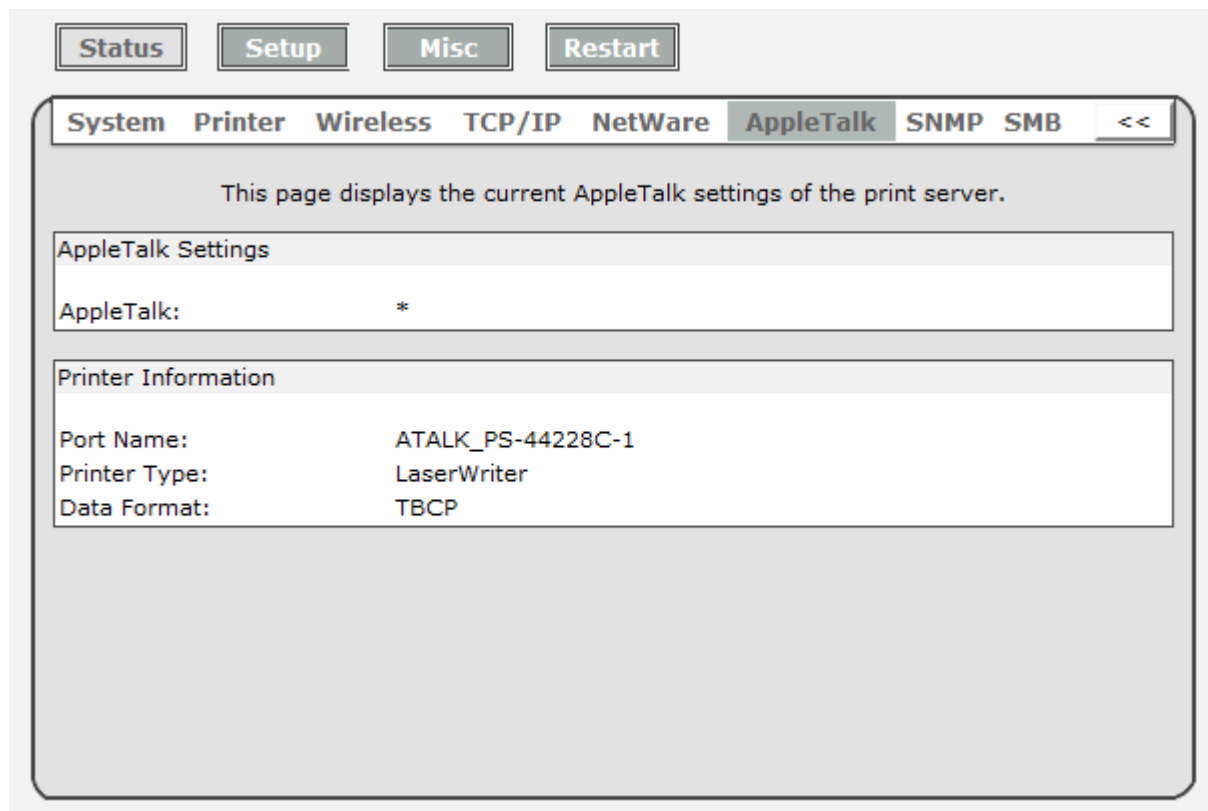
Status Setup Misc Restart

System Printer Wireless TCP/IP NetWare AppleTalk SNMP SMB <<

This page displays the current AppleTalk settings of the print server.

| AppleTalk Settings | |
|---|---|
| AppleTalk: | * |

| Printer Information | |
|---|---|
| Port Name: | ATALK_PS-44228C-1 |
| Printer Type: | LaserWriter |
| Data Format: | TBCP |